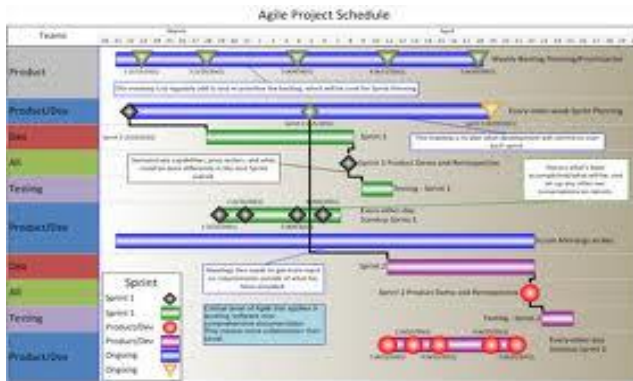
Agile Project Schedule

Teams

March

April

Product

Weekly Backlog Planning/Prioritization

This meeting is to regularly add to and re-prioritize the backlog, which will be used for Sprint Planning

Product/Dev

Every other week Sprint Planning

Dev

Sprint 1

Sprint 1

All

Sprint 1 Product Demo and Retrospective

Testing

Testing - Sprint 1

Product/Dev

Every other day Standup Sprint 1

Scrum Meetings Ended

Dev

Sprint 2

All

Sprint 2 Product Demo and Retrospective

Testing

Testing - Sprint 2

Product/Dev

Every other day Standup Sprint 2

Sprint

Sprint 1

Sprint 1

Product/Dev

Product/Dev

Ongoing

Ongoing

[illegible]